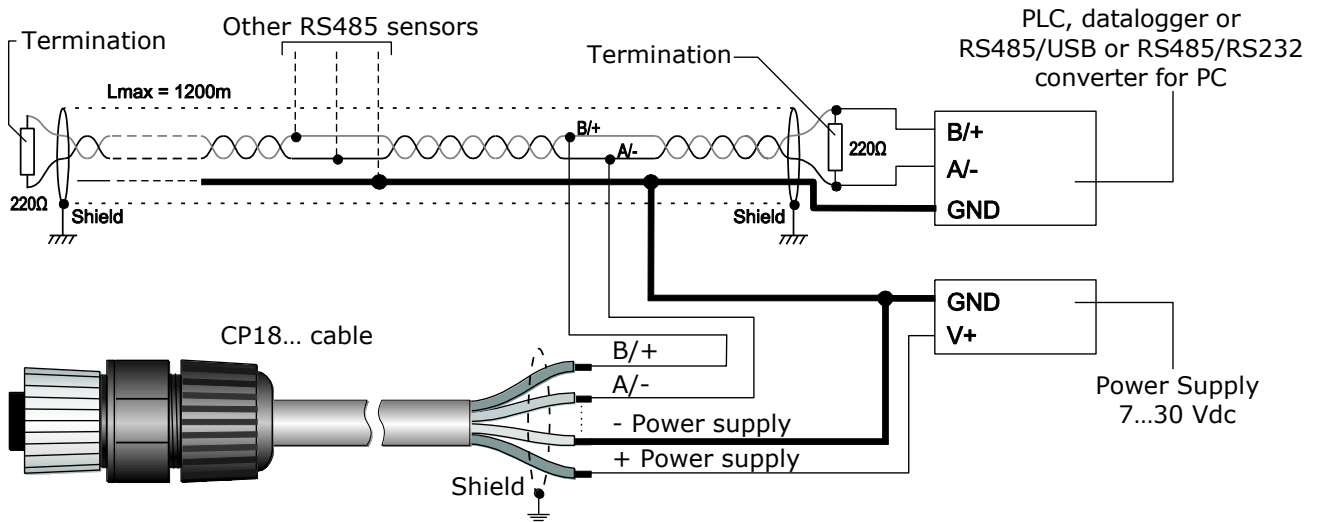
Termination

Other RS485 sensors

Lmax = 1200m

220Ω

Shield

B/+

A/-

Termination

220Ω

Shield

PLC, datalogger or RS485/USB or RS485/RS232 converter for PC

B/+

A/-

GND

GND

V+

Power Supply 7…30 Vdc

CP18… cable

B/+

A/-

- Power supply

+ Power supply

Shield